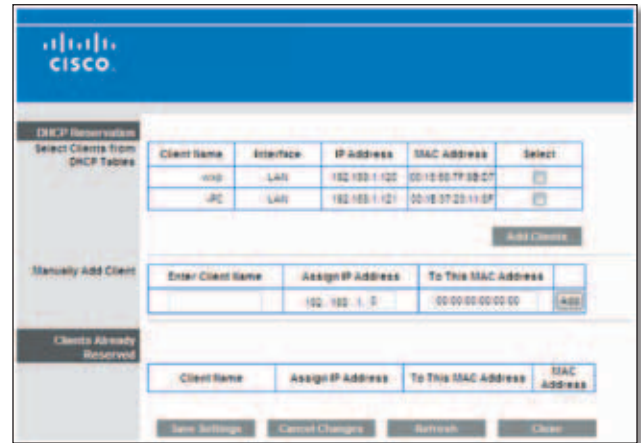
cisco

DHCP Reservation

Select Clients from DHCP Tables

| Client Name | Interface | IP Address | MAC Address | Select |
|---|---|---|---|---|
| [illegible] | LAN | 192.168.1.100 | 00:15:60:7F:5B:07 | |
| iPC | LAN | 192.168.1.121 | 00:1E:37:20:11:5F | |

Add Clients

Manually Add Client

| Enter Client Name | Assign IP Address | To This MAC Address | |
|---|---|---|---|
| | 192 . 168 . 1 . 0 | 00:00:00:00:00:00 | Add |

Clients Already Reserved

| Client Name | Assign IP Address | To This MAC Address | MAC Address |
|---|---|---|---|

Save Settings Cancel Changes Refresh Close